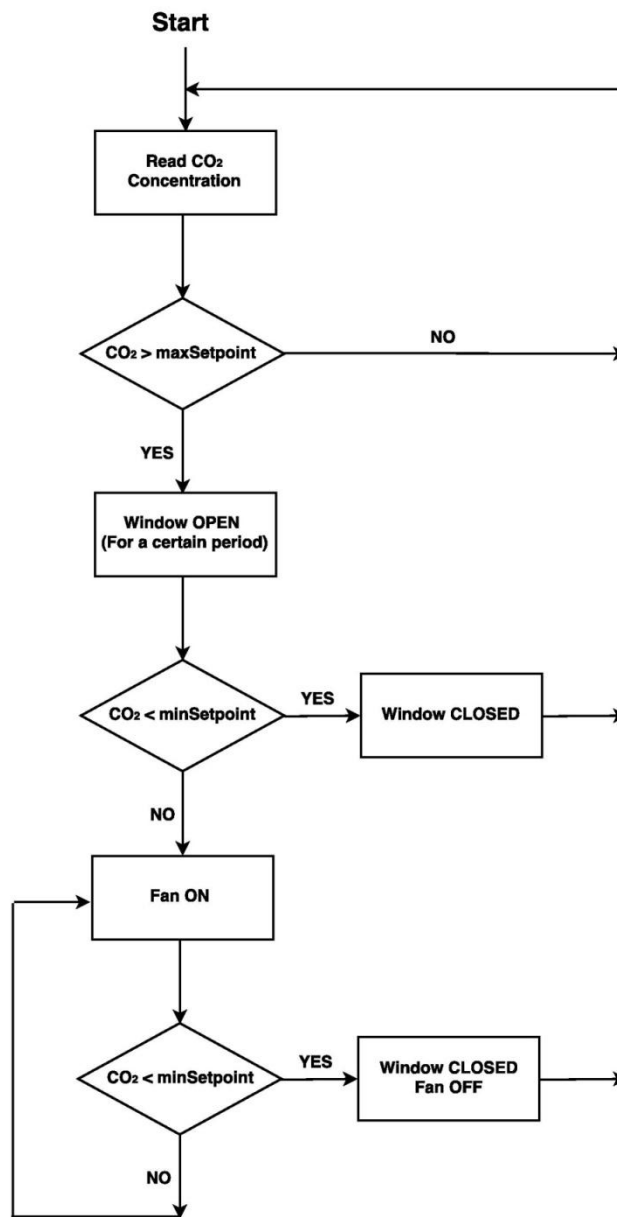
Start

Read $CO_2$ Concentration

$CO_2$ > maxSetpoint

NO

YES

Window OPEN (For a certain period)

$CO_2$ < minSetpoint

YES

Window CLOSED

NO

Fan ON

$CO_2$ < minSetpoint

YES

Window CLOSED Fan OFF

NO